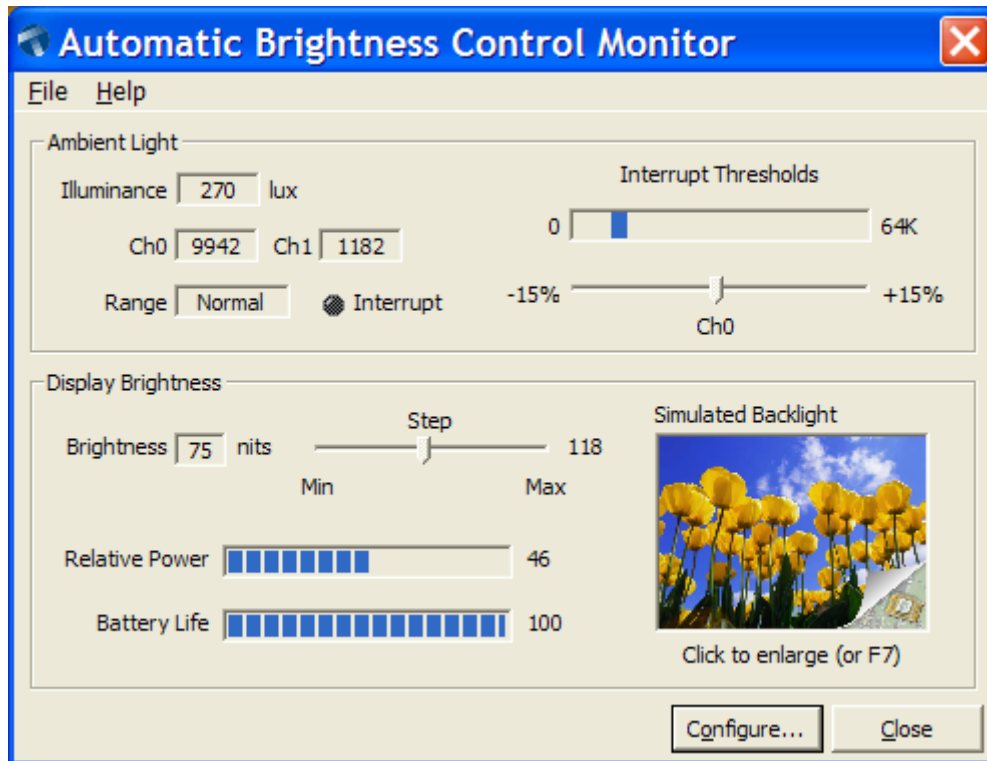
Automatic Brightness Control Monitor

File Help

Ambient Light

Illuminance 270 lux

Ch0 9942 Ch1 1182

Range Normal Interrupt

Interrupt Thresholds

0 64K

-15% +15%

Ch0

Display Brightness

Step

Brightness 75 nits 118

Min Max

Relative Power 46

Battery Life 100

Simulated Backlight

Click to enlarge (or F7)

Configure... Close